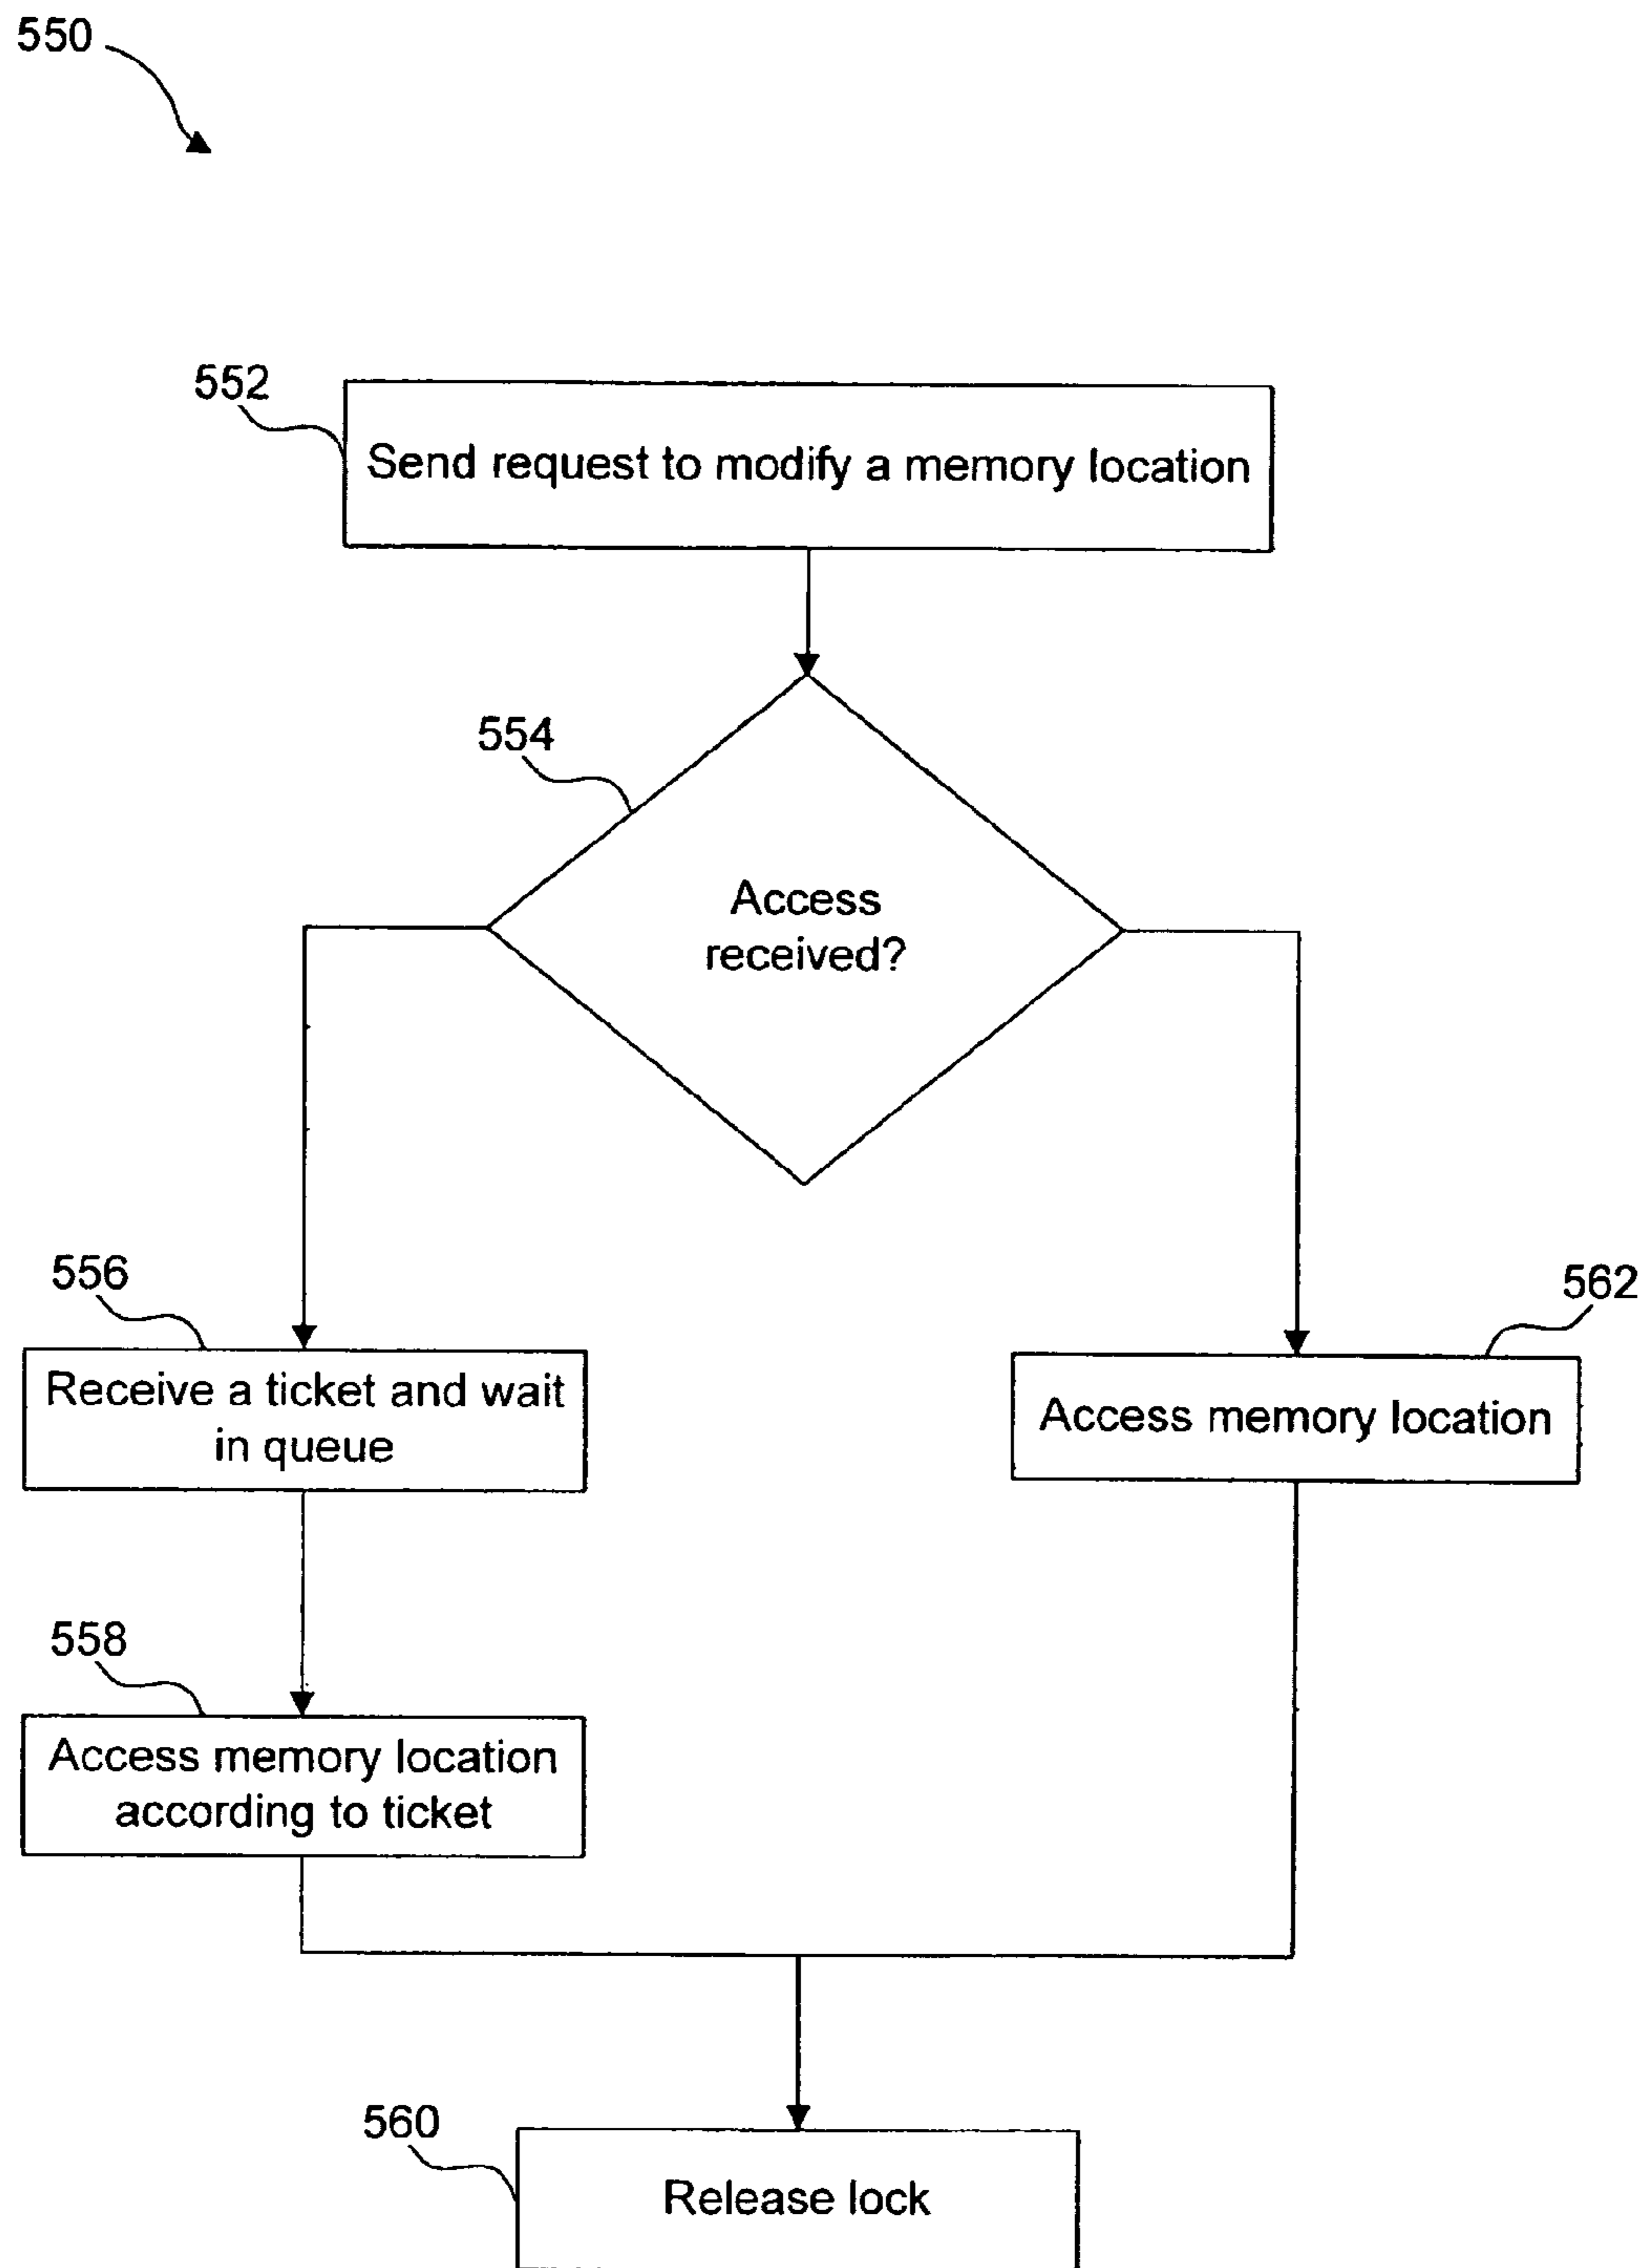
550

552
Send request to modify a memory location

554
Access received?

556
Receive a ticket and wait in queue

562
Access memory location

558
Access memory location according to ticket

560
Release lock